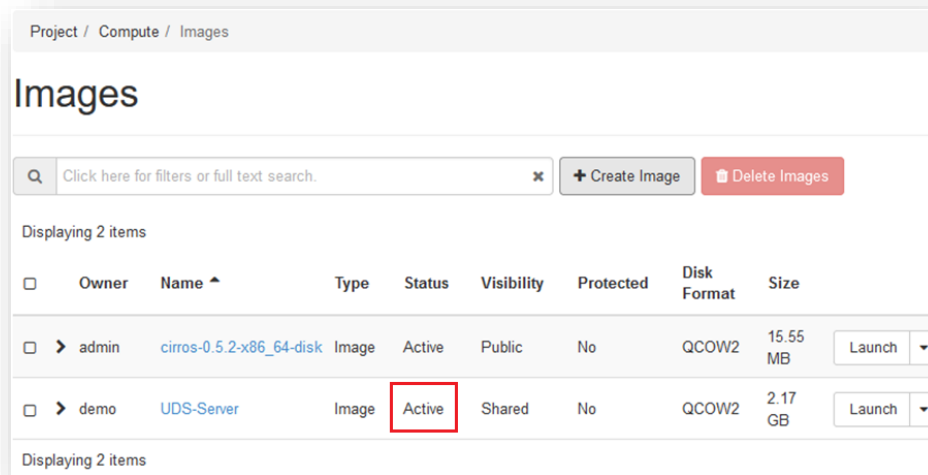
Project / Compute / Images

Images

Click here for filters or full text search.

+ Create Image

Delete Images

Displaying 2 items

| | Owner | Name ▲ | Type | Status | Visibility | Protected | Disk Format | Size | |
|---|---|---|---|---|---|---|---|---|---|
| | › admin | cirros-0.5.2-x86_64-disk | Image | Active | Public | No | QCOW2 | 15.55 MB | Launch |
| | › demo | UDS-Server | Image | Active | Shared | No | QCOW2 | 2.17 GB | Launch |

Displaying 2 items